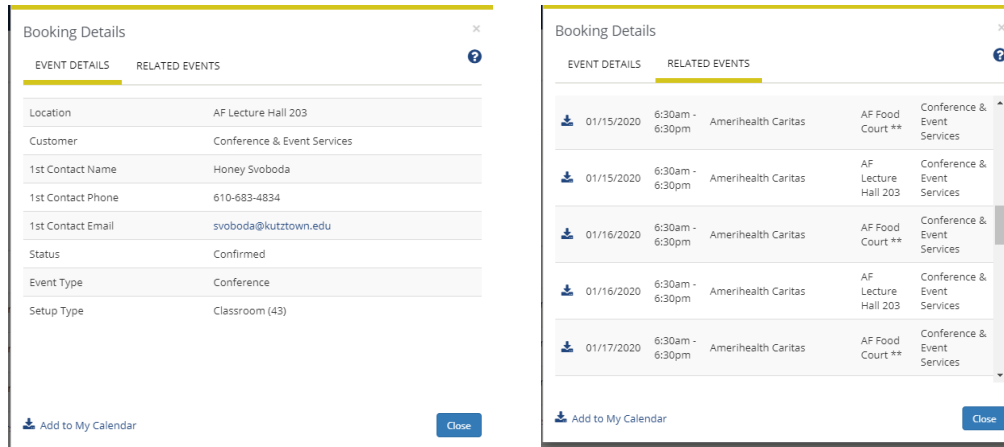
Booking Details

×

EVENT DETAILS RELATED EVENTS

| Location | AF Lecture Hall 203 |
|---|---|
| Customer | Conference & Event Services |
| 1st Contact Name | Honey Svoboda |
| 1st Contact Phone | 610-683-4834 |
| 1st Contact Email | svoboda@kutztown.edu |
| Status | Confirmed |
| Event Type | Conference |
| Setup Type | Classroom (43) |

Add to My Calendar

Close

Booking Details

×

EVENT DETAILS RELATED EVENTS

| 01/15/2020 | 6:30am - 6:30pm | Amerihealth Caritas | AF Food Court ** | Conference & Event Services |
|---|---|---|---|---|
| 01/15/2020 | 6:30am - 6:30pm | Amerihealth Caritas | AF Lecture Hall 203 | Conference & Event Services |
| 01/16/2020 | 6:30am - 6:30pm | Amerihealth Caritas | AF Food Court ** | Conference & Event Services |
| 01/16/2020 | 6:30am - 6:30pm | Amerihealth Caritas | AF Lecture Hall 203 | Conference & Event Services |
| 01/17/2020 | 6:30am - 6:30pm | Amerihealth Caritas | AF Food Court ** | Conference & Event Services |

Add to My Calendar

Close